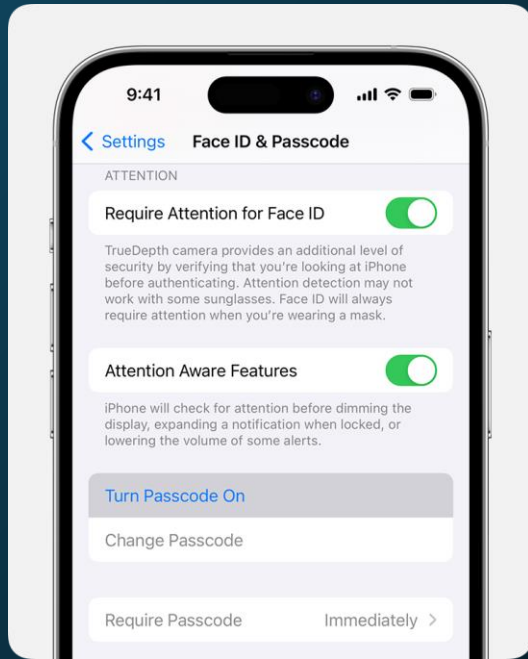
9:41

Settings Face ID & Passcode

ATTENTION

Require Attention for Face ID

TrueDepth camera provides an additional level of security by verifying that you're looking at iPhone before authenticating. Attention detection may not work with some sunglasses. Face ID will always require attention when you're wearing a mask.

Attention Aware Features

iPhone will check for attention before dimming the display, expanding a notification when locked, or lowering the volume of some alerts.

Turn Passcode On

Change Passcode

Require Passcode Immediately